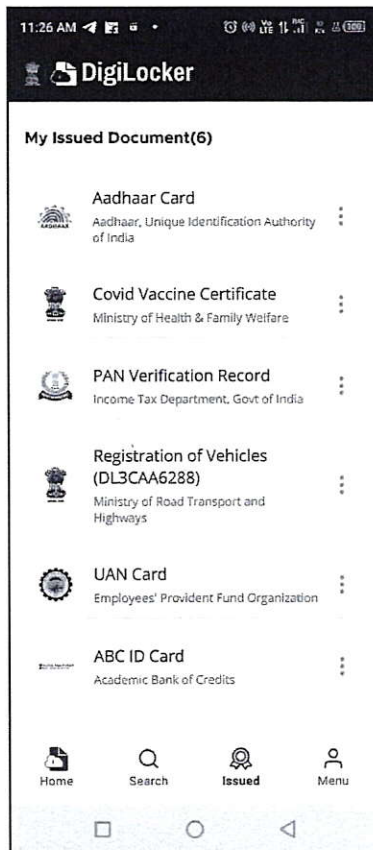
11:26 AM

DigiLocker

My Issued Document(6)

Aadhaar Card
Aadhaar, Unique Identification Authority of India

Covid Vaccine Certificate
Ministry of Health & Family Welfare

PAN Verification Record
Income Tax Department, Govt of India

Registration of Vehicles (DL3CAA6288)
Ministry of Road Transport and Highways

UAN Card
Employees' Provident Fund Organization

ABC ID Card
Academic Bank of Credits

Home Search Issued Menu